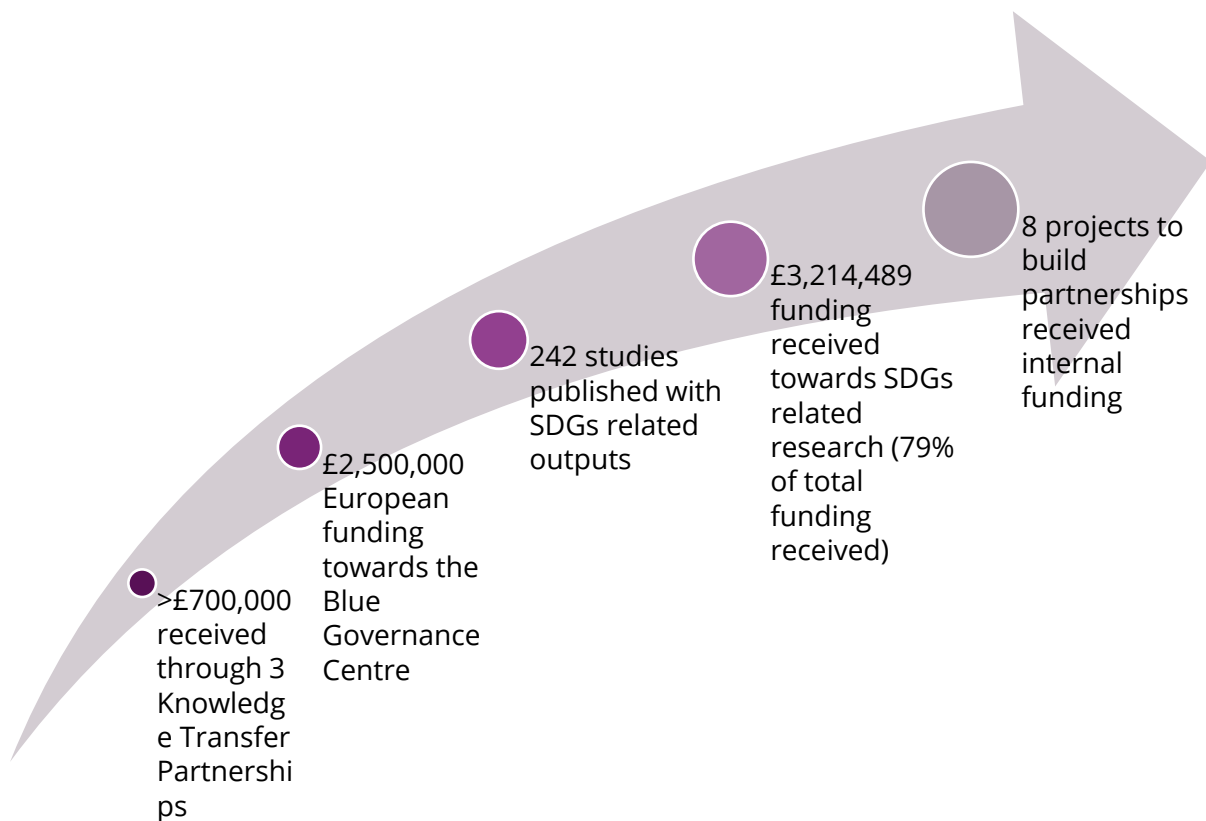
>£700,000 received through 3 Knowledge Transfer Partnerships

£2,500,000 European funding towards the Blue Governance Centre

242 studies published with SDGs related outputs

£3,214,489 funding received towards SDGs related research (79% of total funding received)

8 projects to build partnerships received internal funding